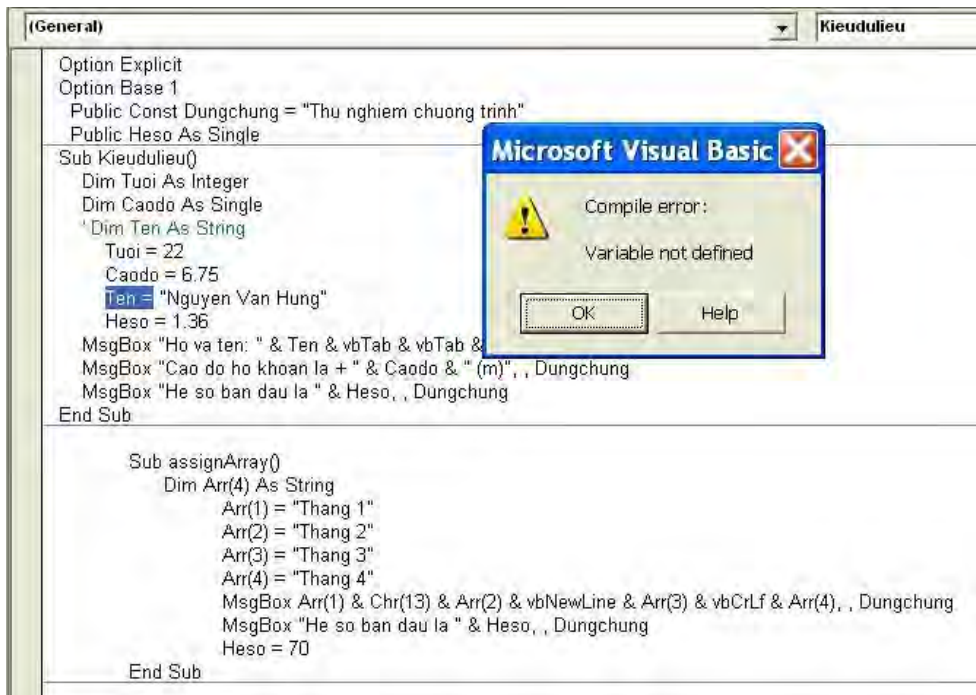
(General)

Kieudulieu

Option Explicit
Option Base 1
Public Const Dungchung = "Thu nghiem chuong trinh"
Public Heso As Single
Sub Kieudulieu()
Dim Tuoi As Integer
Dim Caodo As Single
' Dim Ten As String
Tuoi = 22
Caodo = 6.75
Ten = "Nguyen Van Hung"
Heso = 1.36
MsgBox "Ho va ten: " & Ten & vbTab & vbTab &
MsgBox "Cao do ho khoan la + " & Caodo & " (m)", , Dungchung
MsgBox "He so ban dau la " & Heso, , Dungchung
End Sub

Microsoft Visual Basic

Compile error:

Variable not defined

OK

Help

Sub assignArray()
Dim Arr(4) As String
Arr(1) = "Thang 1"
Arr(2) = "Thang 2"
Arr(3) = "Thang 3"
Arr(4) = "Thang 4"
MsgBox Arr(1) & Chr(13) & Arr(2) & vbNewLine & Arr(3) & vbCrLf & Arr(4), , Dungchung
MsgBox "He so ban dau la " & Heso, , Dungchung
Heso = 70
End Sub